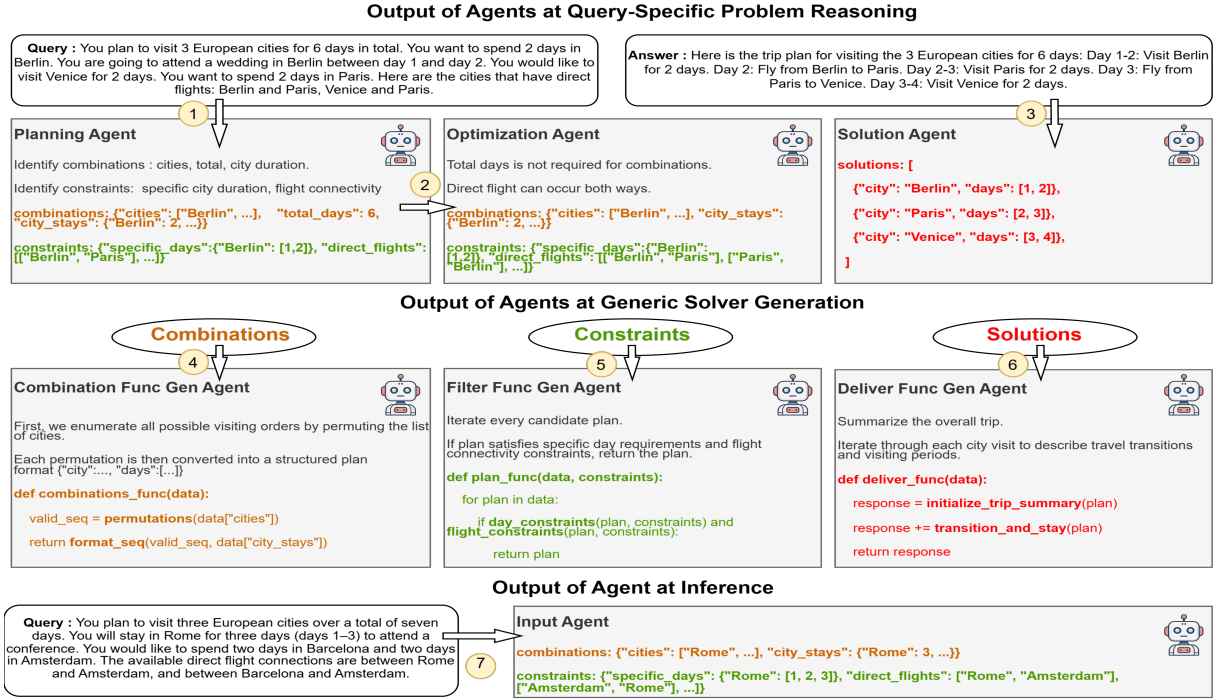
Output of Agents at Query-Specific Problem Reasoning

Query : You plan to visit 3 European cities for 6 days in total. You want to spend 2 days in Berlin. You are going to attend a wedding in Berlin between day 1 and day 2. You would like to visit Venice for 2 days. You want to spend 2 days in Paris. Here are the cities that have direct flights: Berlin and Paris, Venice and Paris.

Answer : Here is the trip plan for visiting the 3 European cities for 6 days: Day 1-2: Visit Berlin for 2 days. Day 2: Fly from Berlin to Paris. Day 2-3: Visit Paris for 2 days. Day 3: Fly from Paris to Venice. Day 3-4: Visit Venice for 2 days.

1

Planning Agent

Identify combinations : cities, total, city duration.

Identify constraints: specific city duration, flight connectivity

combinations: {"cities": ["Berlin", ...], "total_days": 6, "city_stays": {"Berlin": 2, ...}}

constraints: {"specific_days":{"Berlin": [1,2]}, "direct_flights": [["Berlin", "Paris"], ...]}

2

Optimization Agent

Total days is not required for combinations.

Direct flight can occur both ways.

combinations: {"cities": ["Berlin", ...], "city_stays": {"Berlin": 2, ...}}

constraints: {"specific_days":{"Berlin": [1,2]}, "direct_flights":[["Berlin", "Paris"], ["Paris", "Berlin"], ...]}

3

Solution Agent

solutions: [
{"city": "Berlin", "days": [1, 2]},
{"city": "Paris", "days": [2, 3]},
{"city": "Venice", "days": [3, 4]},
]

Output of Agents at Generic Solver Generation

Combinations

Constraints

Solutions

4

Combination Func Gen Agent

First, we enumerate all possible visiting orders by permuting the list of cities.

Each permutation is then converted into a structured plan format {"city":..., "days":[...]}

def combinations_func(data):
valid_seq = permutations(data["cities"])
return format_seq(valid_seq, data["city_stays"])

5

Filter Func Gen Agent

Iterate every candidate plan.

If plan satisfies specific day requirements and flight connectivity constraints, return the plan.

def plan_func(data, constraints):
for plan in data:
if day_constraints(plan, constraints) and flight_constraints(plan, constraints):
return plan

6

Deliver Func Gen Agent

Summarize the overall trip.

Iterate through each city visit to describe travel transitions and visiting periods.

def deliver_func(data):
response = initialize_trip_summary(plan)
response += transition_and_stay(plan)
return response

Output of Agent at Inference

Query : You plan to visit three European cities over a total of seven days. You will stay in Rome for three days (days 1–3) to attend a conference. You would like to spend two days in Barcelona and two days in Amsterdam. The available direct flight connections are between Rome and Amsterdam, and between Barcelona and Amsterdam.

7

Input Agent

combinations: {"cities": ["Rome", ...], "city_stays": {"Rome": 3, ...}}

constraints: {"specific_days": {"Rome": [1, 2, 3]}, "direct_flights": [["Rome", "Amsterdam"], ["Amsterdam", "Rome"], ...]}